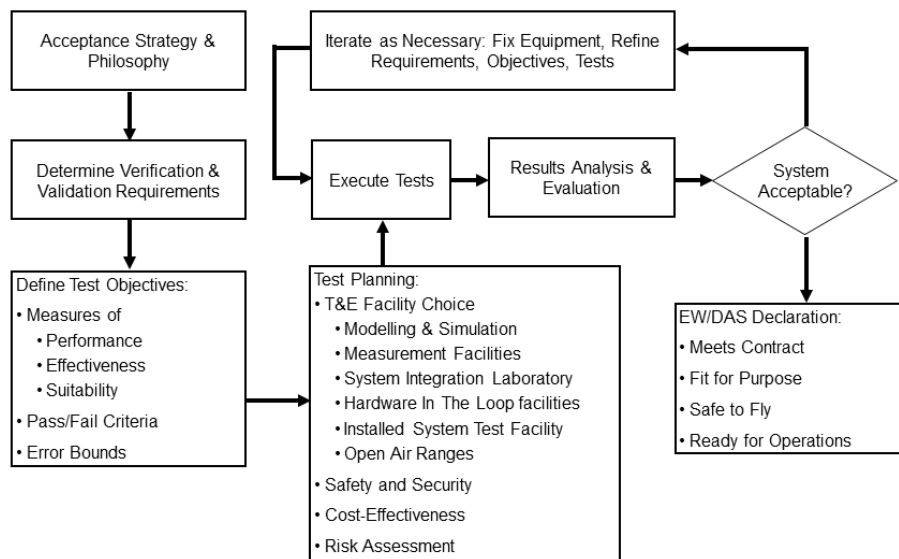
Acceptance Strategy & Philosophy

Determine Verification & Validation Requirements

Define Test Objectives:
• Measures of
• Performance
• Effectiveness
• Suitability
• Pass/Fail Criteria
• Error Bounds

Iterate as Necessary: Fix Equipment, Refine Requirements, Objectives, Tests

Execute Tests

Results Analysis & Evaluation

System Acceptable?

Test Planning:
• T&E Facility Choice
• Modelling & Simulation
• Measurement Facilities
• System Integration Laboratory
• Hardware In The Loop facilities
• Installed System Test Facility
• Open Air Ranges
• Safety and Security
• Cost-Effectiveness
• Risk Assessment

EW/DAS Declaration:
• Meets Contract
• Fit for Purpose
• Safe to Fly
• Ready for Operations